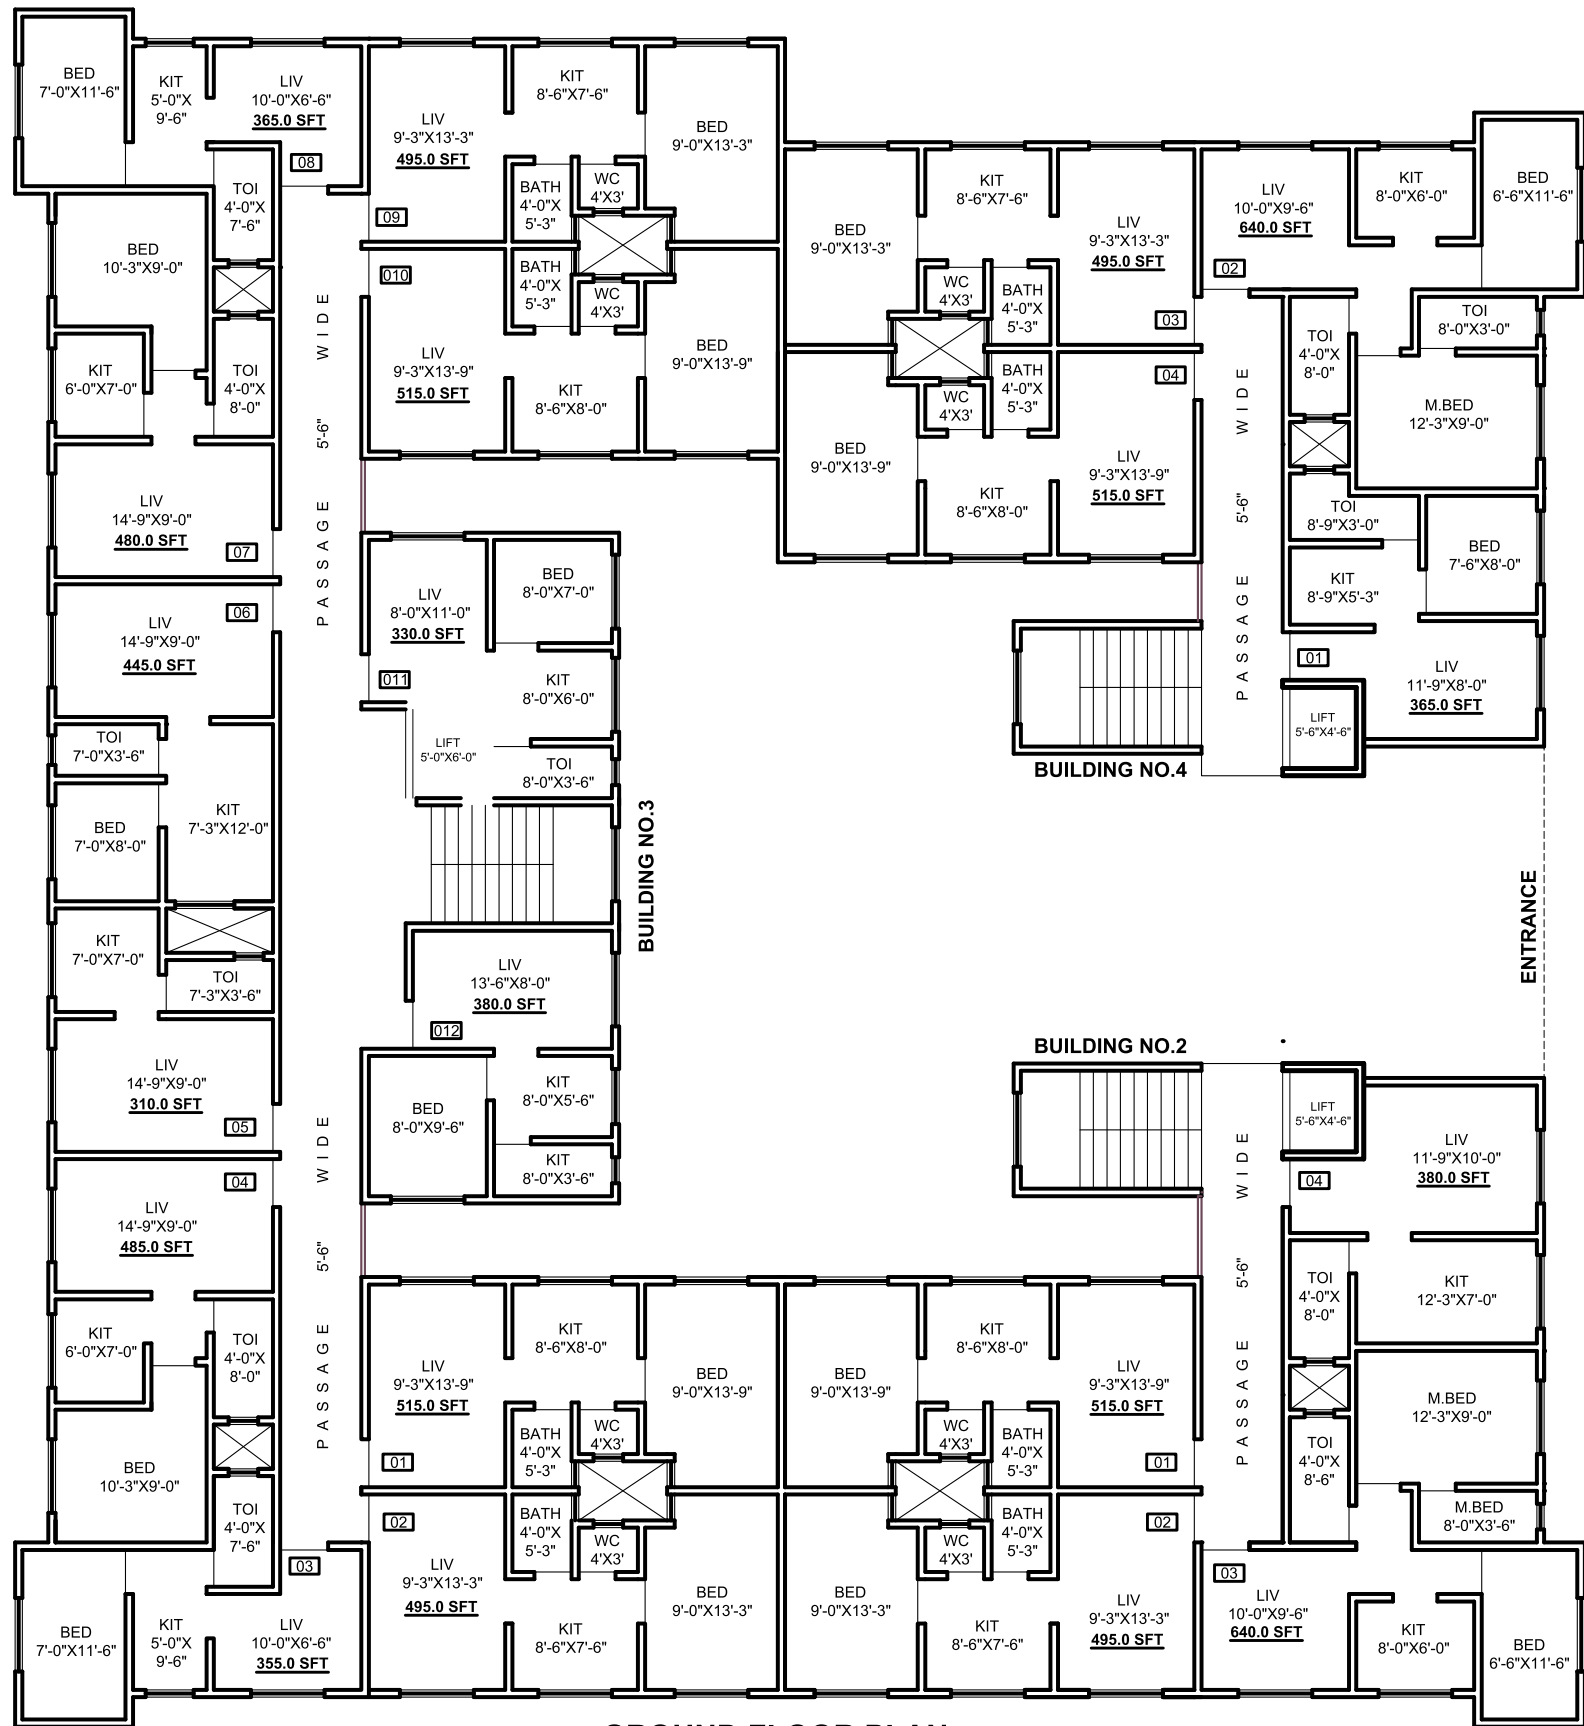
BED
7'-0"X11'-6"
KIT
5'-0"X
9'-6"
LIV
10'-0"X6'-6"
365.0 SFT
08

LIV
9'-3"X13'-3"
495.0 SFT
KIT
8'-6"X7'-6"
BED
9'-0"X13'-3"
BATH
4'-0"X
5'-3"
WC
4'X3'
09

010
BATH
4'-0"X
5'-3"
WC
4'X3'
LIV
9'-3"X13'-9"
515.0 SFT
KIT
8'-6"X8'-0"
BED
9'-0"X13'-9"

TOI
4'-0"X
7'-6"
BED
10'-3"X9'-0"
KIT
6'-0"X7'-0"
TOI
4'-0"X
8'-0"
LIV
14'-9"X9'-0"
480.0 SFT
07

P A S S A G E 5'-6" W I D E

06
LIV
14'-9"X9'-0"
445.0 SFT
TOI
7'-0"X3'-6"
BED
7'-0"X8'-0"
KIT
7'-3"X12'-0"
KIT
7'-0"X7'-0"
TOI
7'-3"X3'-6"
LIV
14'-9"X9'-0"
310.0 SFT
05

04
LIV
14'-9"X9'-0"
485.0 SFT
KIT
6'-0"X7'-0"
TOI
4'-0"X
8'-0"
BED
10'-3"X9'-0"
TOI
4'-0"X
7'-6"

P A S S A G E 5'-6" W I D E

BED
7'-0"X11'-6"
KIT
5'-0"X
9'-6"
LIV
10'-0"X6'-6"
355.0 SFT
03

LIV
8'-0"X11'-0"
330.0 SFT
BED
8'-0"X7'-0"
011
KIT
8'-0"X6'-0"
LIFT
5'-0"X6'-0"
TOI
8'-0"X3'-6"

BUILDING NO.3

LIV
13'-6"X8'-0"
380.0 SFT
012
BED
8'-0"X9'-6"
KIT
8'-0"X5'-6"
KIT
8'-0"X3'-6"

KIT
8'-6"X7'-6"
BED
9'-0"X13'-3"
LIV
9'-3"X13'-3"
495.0 SFT
WC
4'X3'
BATH
4'-0"X
5'-3"
03
BATH
4'-0"X
5'-3"
WC
4'X3'
04
BED
9'-0"X13'-9"
LIV
9'-3"X13'-9"
515.0 SFT
KIT
8'-6"X8'-0"

LIV
10'-0"X9'-6"
640.0 SFT
KIT
8'-0"X6'-0"
BED
6'-6"X11'-6"
02
TOI
8'-0"X3'-0"
TOI
4'-0"X
8'-0"
M.BED
12'-3"X9'-0"
TOI
8'-9"X3'-0"
BED
7'-6"X8'-0"
KIT
8'-9"X5'-3"
01
LIV
11'-9"X8'-0"
365.0 SFT
LIFT
5'-6"X4'-6"

P A S S A G E 5'-6" W I D E

BUILDING NO.4

ENTRANCE

BUILDING NO.2

LIFT
5'-6"X4'-6"
LIV
11'-9"X10'-0"
380.0 SFT
04
TOI
4'-0"X
8'-0"
KIT
12'-3"X7'-0"
M.BED
12'-3"X9'-0"
TOI
4'-0"X
8'-6"
M.BED
8'-0"X3'-6"

P A S S A G E 5'-6" W I D E

LIV
9'-3"X13'-9"
515.0 SFT
KIT
8'-6"X8'-0"
BED
9'-0"X13'-9"
BATH
4'-0"X
5'-3"
WC
4'X3'
01
02
BATH
4'-0"X
5'-3"
WC
4'X3'
LIV
9'-3"X13'-3"
495.0 SFT
KIT
8'-6"X7'-6"
BED
9'-0"X13'-3"

KIT
8'-6"X8'-0"
BED
9'-0"X13'-9"
LIV
9'-3"X13'-9"
515.0 SFT
WC
4'X3'
BATH
4'-0"X
5'-3"
01
02
BATH
4'-0"X
5'-3"
WC
4'X3'
BED
9'-0"X13'-3"
KIT
8'-6"X7'-6"
LIV
9'-3"X13'-3"
495.0 SFT

03
LIV
10'-0"X9'-6"
640.0 SFT
KIT
8'-0"X6'-0"
BED
6'-6"X11'-6"

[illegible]